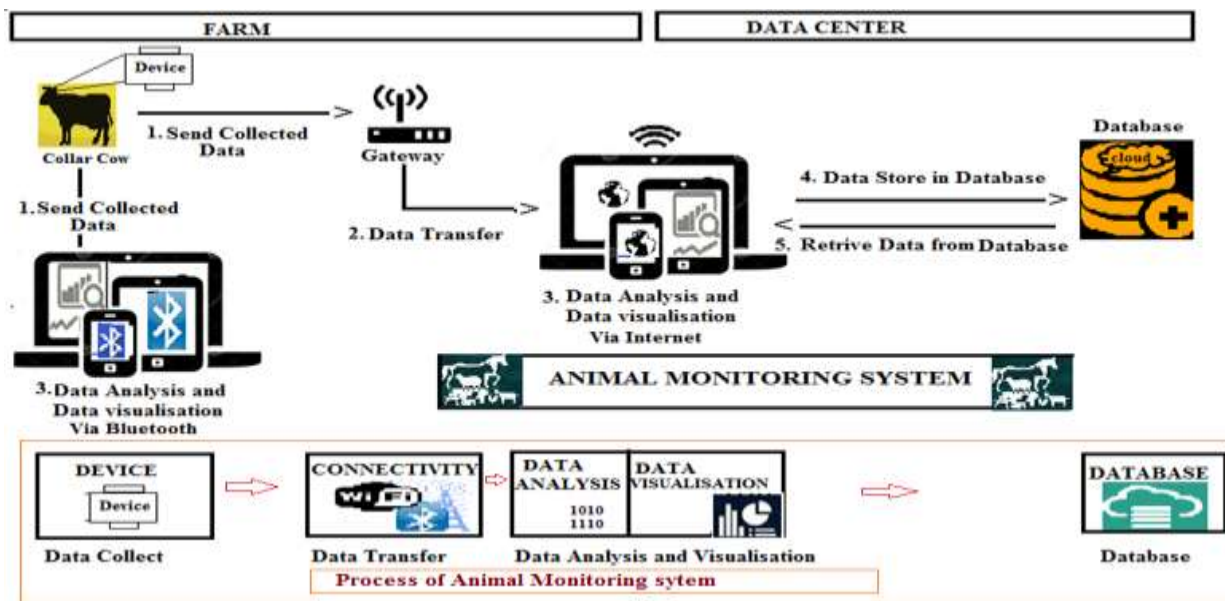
FARM

DATA CENTER

Device

Collar Cow

1. Send Collected Data

Gateway

2. Data Transfer

1. Send Collected Data

3. Data Analysis and Data visualisation Via Bluetooth

3. Data Analysis and Data visualisation Via Internet

Database

cloud

4. Data Store in Database

5. Retrive Data from Database

ANIMAL MONITORING SYSTEM

DEVICE

Device

Data Collect

CONNECTIVITY

WIFI

Data Transfer

DATA ANALYSIS

1010
1110

DATA VISUALISATION

Data Analysis and Visualisation

DATABASE

Database

Process of Animal Monitoring sytem